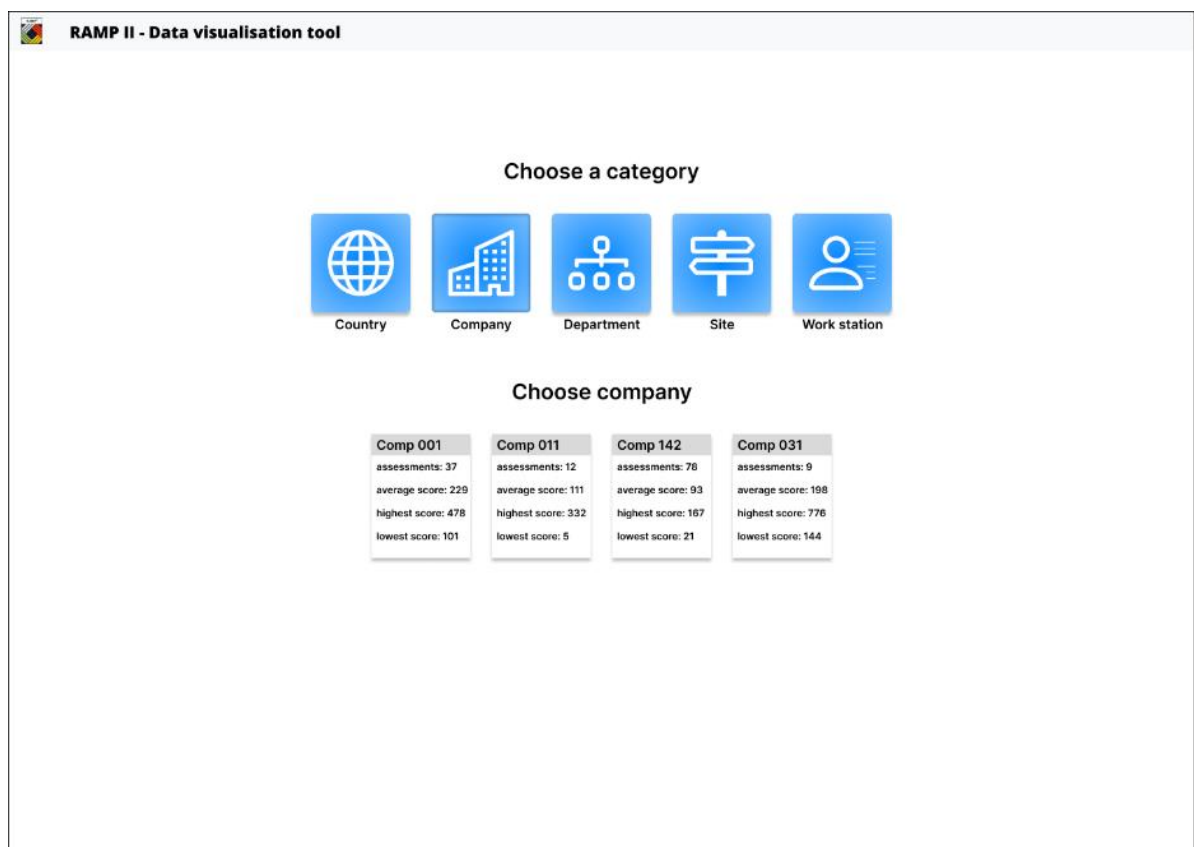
RAMP II - Data visualisation tool

Choose a category

Country

Company

Department

Site

Work station

Choose company

Comp 001
assessments: 37
average score: 229
highest score: 478
lowest score: 101

Comp 011
assessments: 12
average score: 111
highest score: 332
lowest score: 5

Comp 142
assessments: 78
average score: 93
highest score: 167
lowest score: 21

Comp 031
assessments: 9
average score: 198
highest score: 776
lowest score: 144